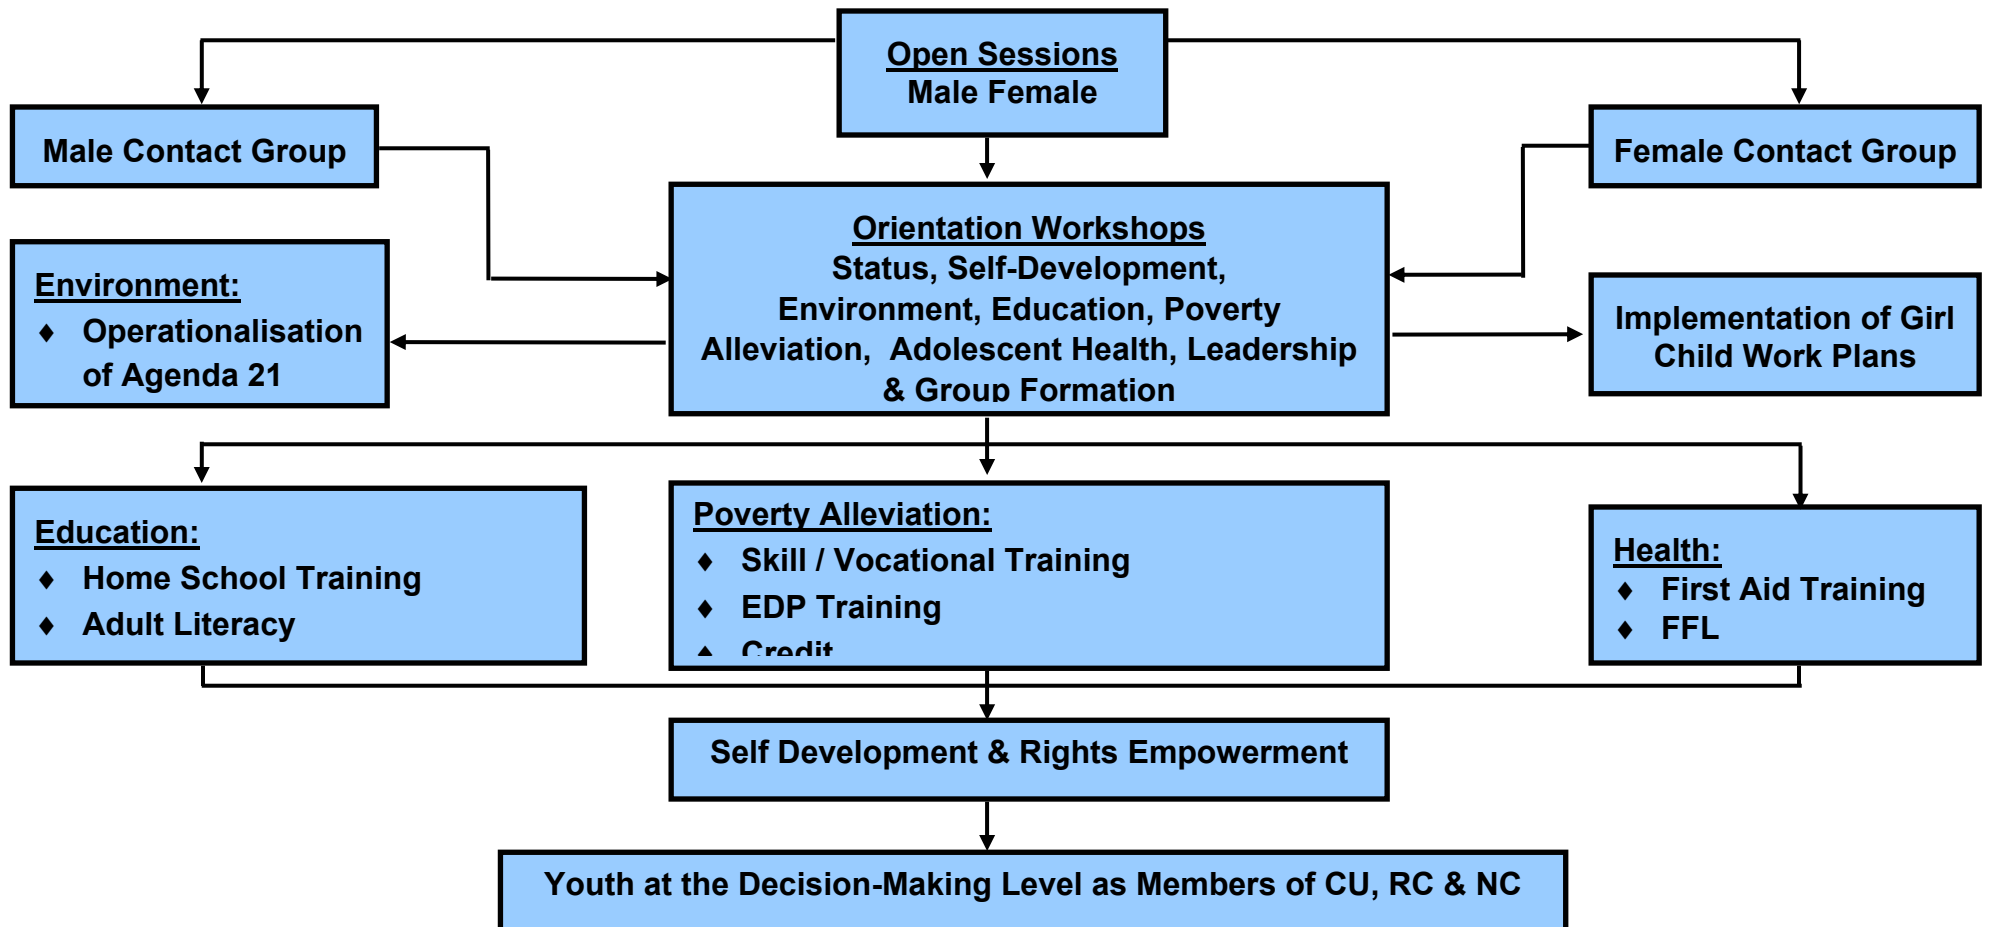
Open Sessions
Male Female

Male Contact Group

Female Contact Group

Orientation Workshops
Status, Self-Development, Environment, Education, Poverty Alleviation, Adolescent Health, Leadership & Group Formation

Environment:
♦ Operationalisation of Agenda 21

Implementation of Girl Child Work Plans

Education:
♦ Home School Training
♦ Adult Literacy

Poverty Alleviation:
♦ Skill / Vocational Training
♦ EDP Training
♦ Credit

Health:
♦ First Aid Training
♦ FFL

Self Development & Rights Empowerment

Youth at the Decision-Making Level as Members of CU, RC & NC